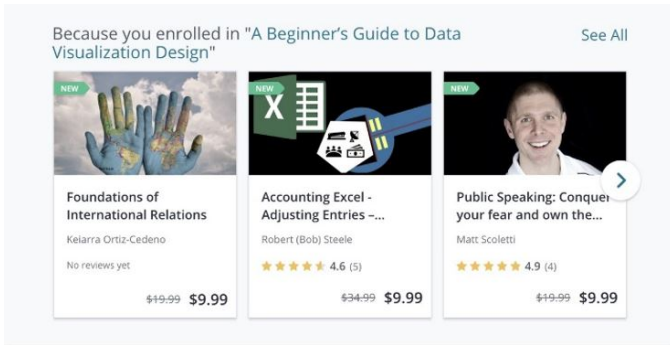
Because you enrolled in "A Beginner's Guide to Data Visualization Design"

See All

NEW

Foundations of International Relations

Keiarra Ortiz-Cedeno

No reviews yet

~~$19.99~~ $9.99

NEW

X

Accounting Excel - Adjusting Entries –...

Robert (Bob) Steele

4.6 (5)

~~$34.99~~ $9.99

NEW

Public Speaking: Conquer your fear and own the...

Matt Scoletti

4.9 (4)

~~$19.99~~ $9.99